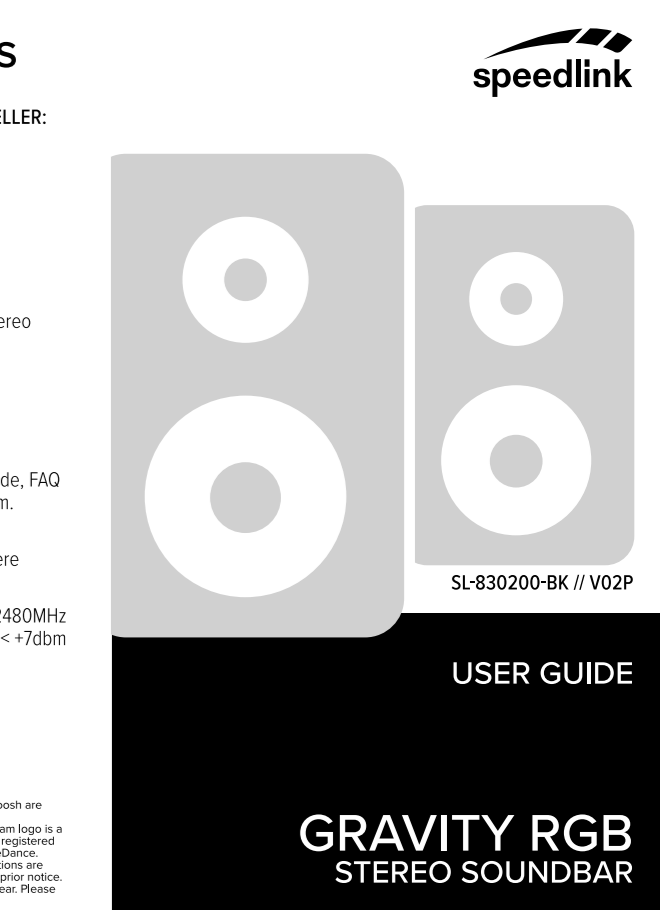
S

ELLER:

ereo

de, FAQ
m.

ere

2480MHz
< +7dbm

oosh are

am logo is a
registered
eDance.
ions are
prior notice.
ear. Please

speedlink

SL-830200-BK // V02P

USER GUIDE

GRAVITY RGB
STEREO SOUNDBAR